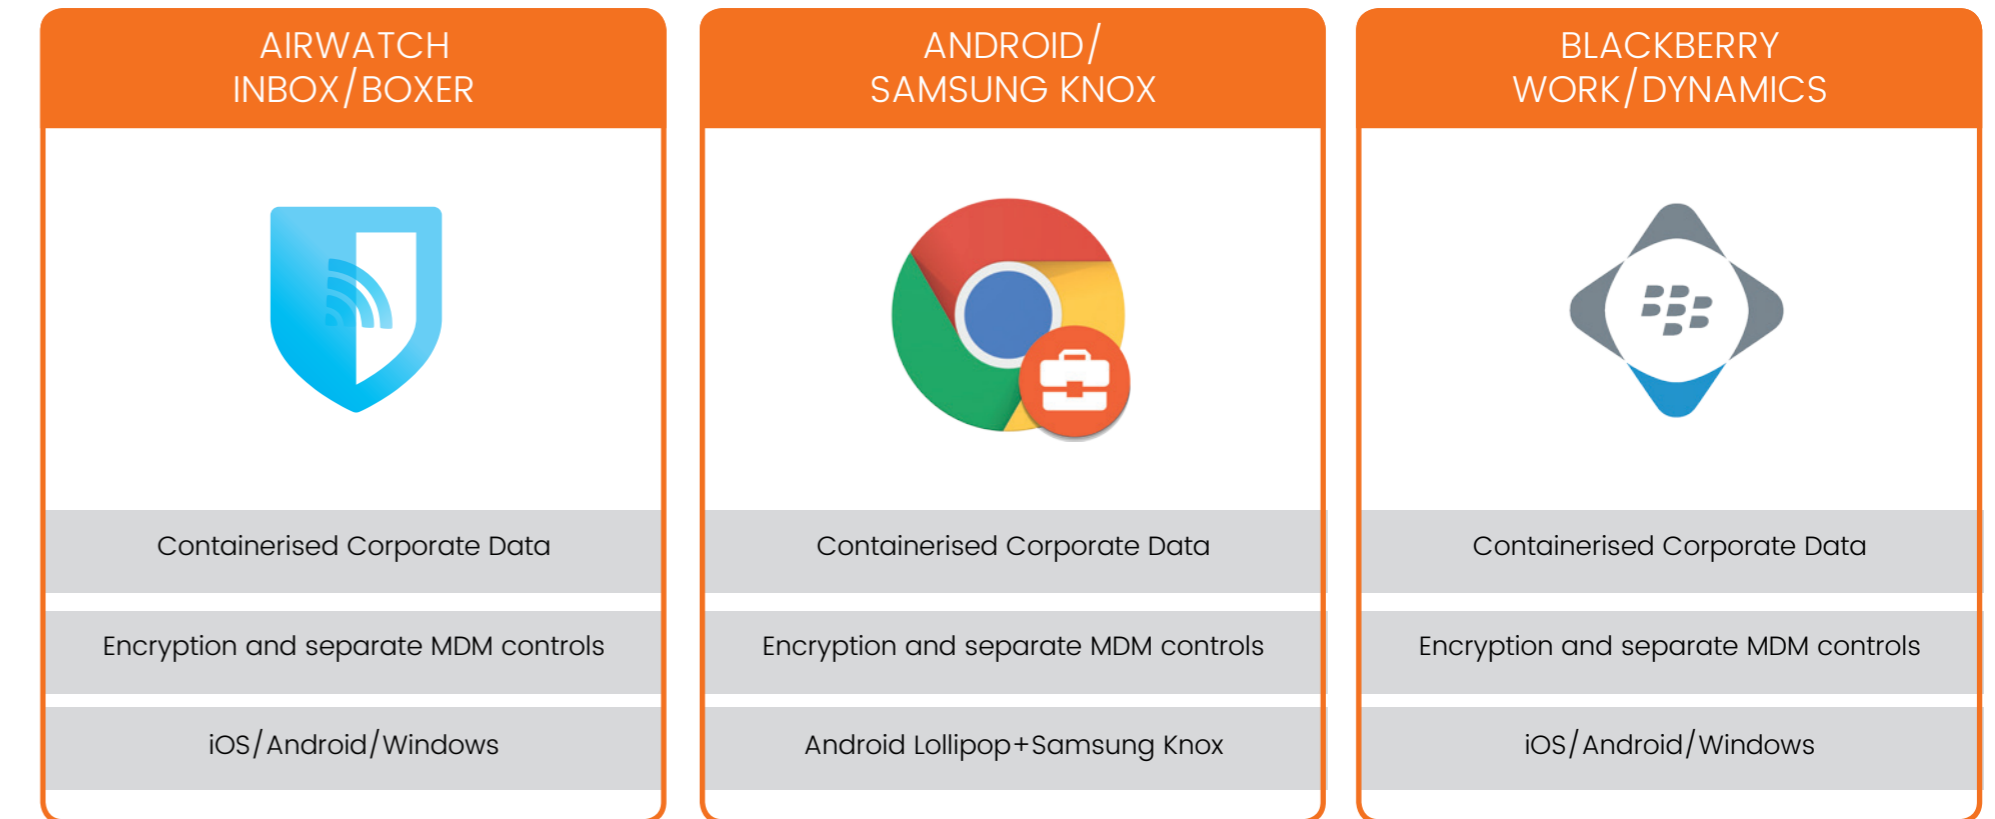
AIRWATCH
INBOX/BOXER

Containerised Corporate Data

Encryption and separate MDM controls

iOS/Android/Windows

ANDROID/
SAMSUNG KNOX

Containerised Corporate Data

Encryption and separate MDM controls

Android Lollipop+Samsung Knox

BLACKBERRY
WORK/DYNAMICS

Containerised Corporate Data

Encryption and separate MDM controls

iOS/Android/Windows